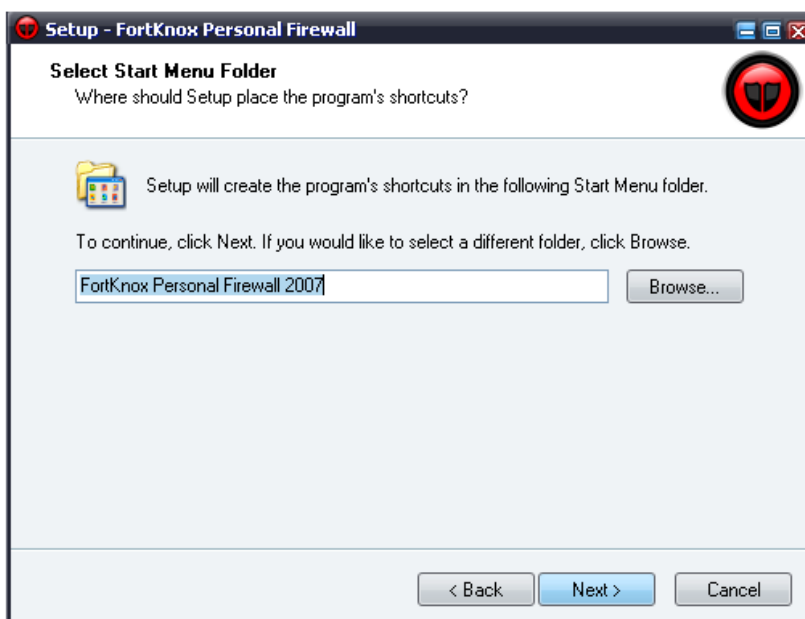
Setup - FortKnox Personal Firewall

Select Start Menu Folder
Where should Setup place the program's shortcuts?

Setup will create the program's shortcuts in the following Start Menu folder.

To continue, click Next. If you would like to select a different folder, click Browse.

FortKnox Personal Firewall 2007

Browse...

< Back

Next >

Cancel